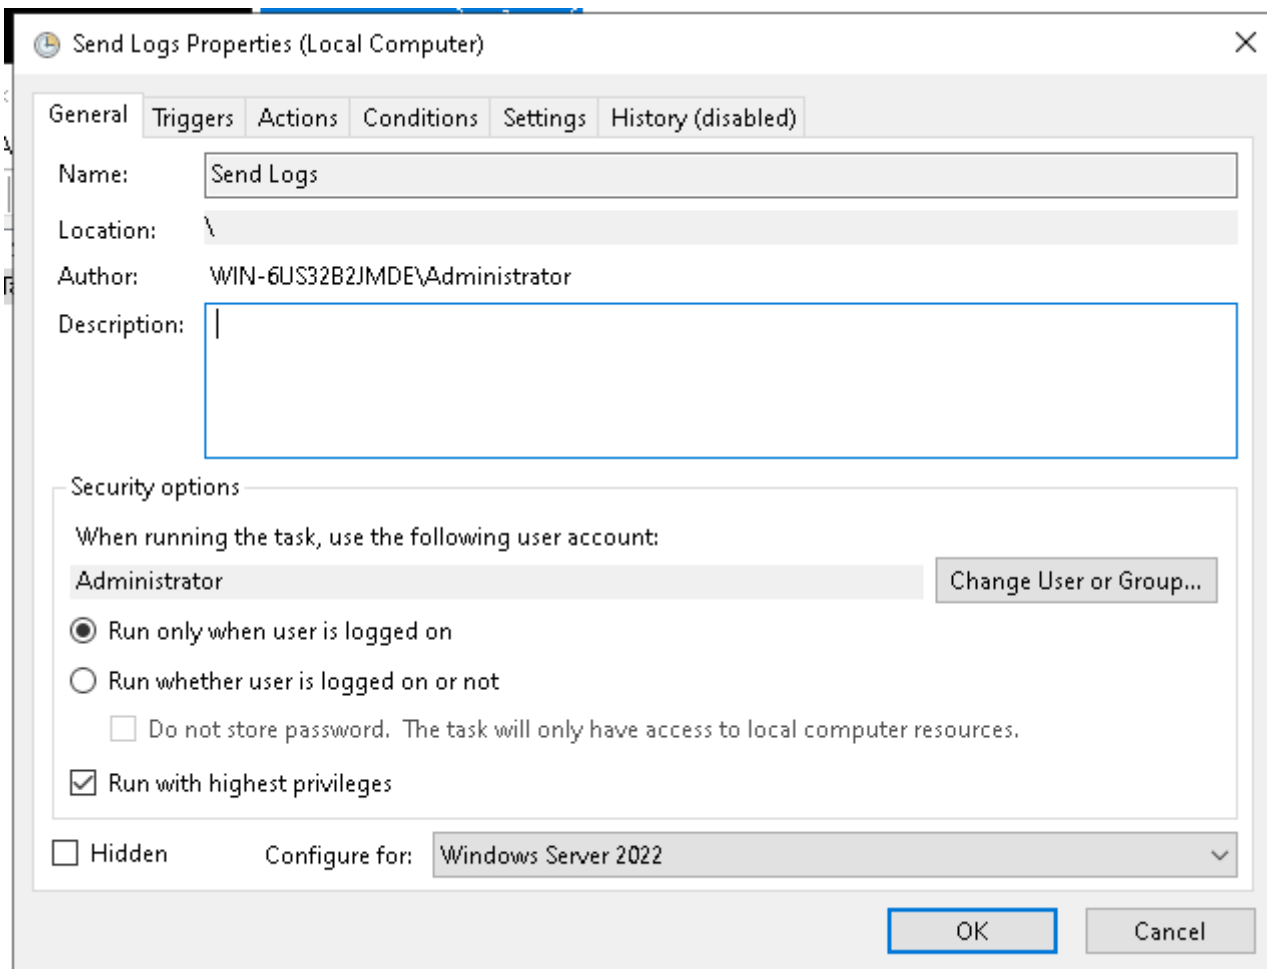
Send Logs Properties (Local Computer)

General | Triggers | Actions | Conditions | Settings | History (disabled)

Name: Send Logs

Location: \

Author: WIN-6US32B2JMDE\Administrator

Description:

Security options

When running the task, use the following user account:

Administrator

Change User or Group...

Run only when user is logged on

Run whether user is logged on or not

Do not store password. The task will only have access to local computer resources.

Run with highest privileges

Hidden

Configure for: Windows Server 2022

OK

Cancel